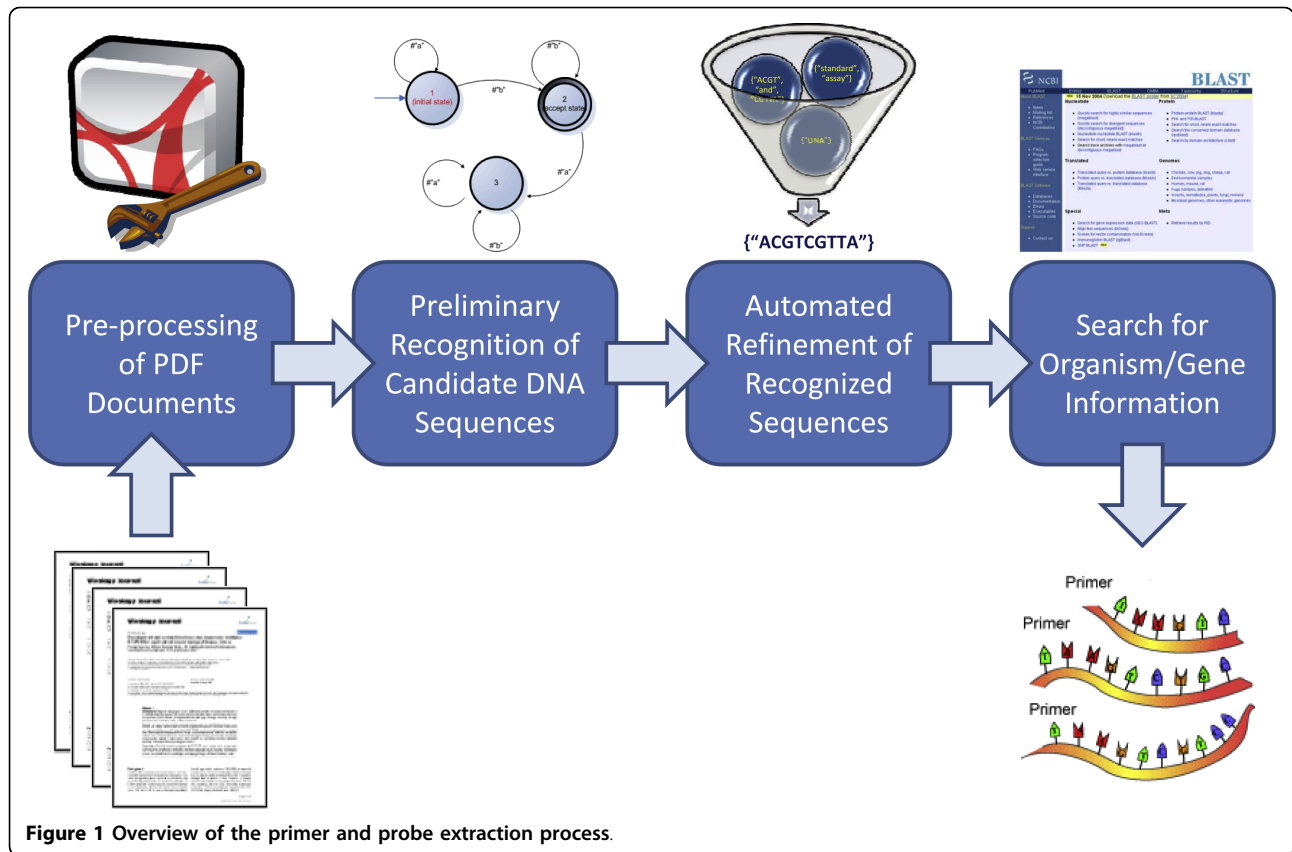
#"a"

#"b"

1 (initial state)

#"b"

2 accept state

#"a"

#"a"

3

#"b"

{"ACGT", "and", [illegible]}

{"standard", "assay"}

{"UNA"}

{"ACGTCGTTA"}

NCBI

BLAST

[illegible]

Pre-processing of PDF Documents

Preliminary Recognition of Candidate DNA Sequences

Automated Refinement of Recognized Sequences

Search for Organism/Gene Information

Virology Journal

Virology Journal

Virology Journal

Virology Journal

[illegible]

Primer

Primer

Primer

Figure 1 Overview of the primer and probe extraction process.